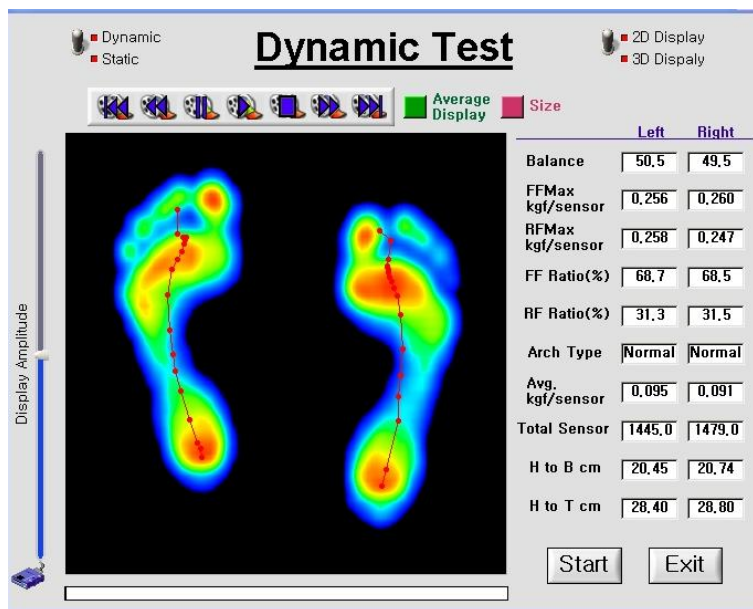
Dynamic
Static

Dynamic Test

2D Display
3D Dispaly

Average Display
Size

Display Amplitude

| | Left | Right |
|---|---|---|
| Balance | 50.5 | 49.5 |
| FFMax kgf/sensor | 0.256 | 0.260 |
| RFMax kgf/sensor | 0.258 | 0.247 |
| FF Ratio(%) | 68.7 | 68.5 |
| RF Ratio(%) | 31.3 | 31.5 |
| Arch Type | Normal | Normal |
| Avg. kgf/sensor | 0.095 | 0.091 |
| Total Sensor | 1445.0 | 1479.0 |
| H to B cm | 20.45 | 20.74 |
| H to T cm | 28.40 | 28.80 |

Start
Exit